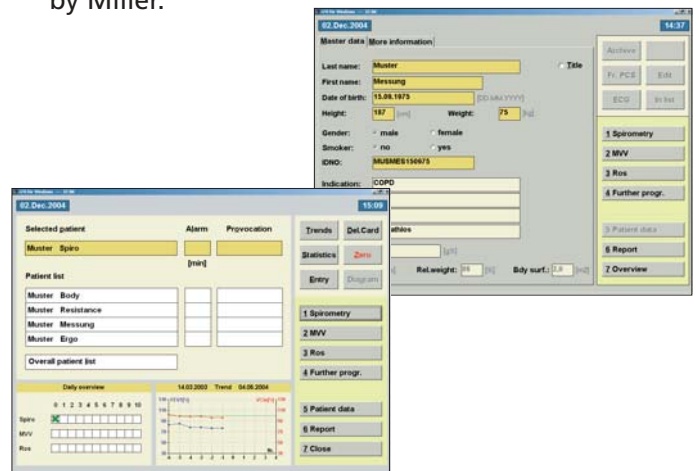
by Miller.

02.Dec.2004

14:37

Master data

More information

Last name:

Muster

Title

First name:

Messung

Date of birth:

15.09.1975

[DD.MM.YYYY]

Height:

187

[cm]

Weight:

75

[kg]

Gender:

male

female

Smoker:

no

yes

IDNO:

MUSMES150975

Indication:

COPD

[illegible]athlos

[g/l]

Rel.weight:

85

[%]

Bdy surf.:

2.0

[m2]

Archive

Fr. PCS

EdN

ECG

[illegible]

1 Spirometry

2 MVV

3 Ros

4 Further progr.

5 Patient data

6 Report

7 Overview

02.Dec.2004

15:09

Selected patient

Alarm

Provocation

Muster Spiro

[min]

Patient list

Muster Body

Muster Resistance

Muster Messung

Muster Ergo

Overall patient list

Trends

Del.Card

Statistics

Zero

Entry

Diagram

1 Spirometry

2 MVV

3 Ros

4 Further progr.

5 Patient data

6 Report

7 Close

Daily overview

0 1 2 3 4 5 6 7 8 9 10

Spiro

MVV

Ros

14.03.2003 Trend 04.06.2004